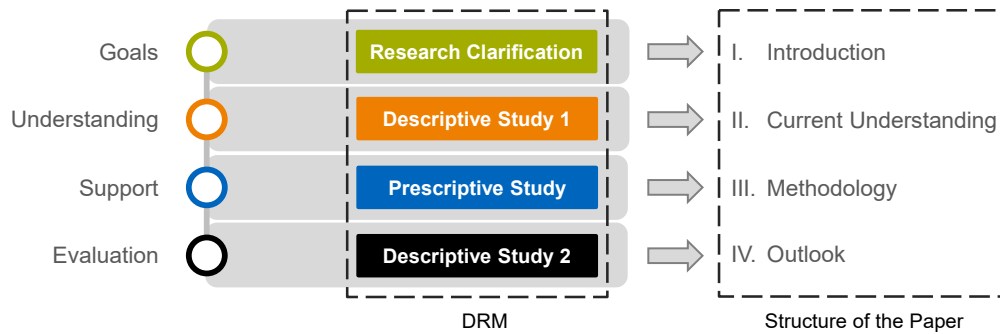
Goals
Research Clarification
I. Introduction

Understanding
Descriptive Study 1
II. Current Understanding

Support
Prescriptive Study
III. Methodology

Evaluation
Descriptive Study 2
IV. Outlook

DRM

Structure of the Paper